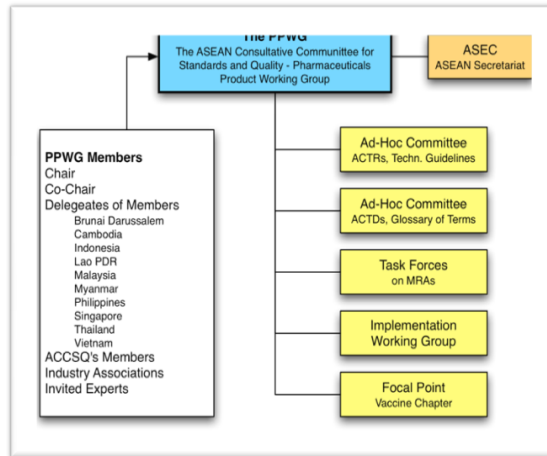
The PPWG
The ASEAN Consultative Communittee for Standards and Quality - Pharmaceuticals Product Working Group

ASEC
ASEAN Secretariat

PPWG Members
Chair
Co-Chair
Delegeates of Members
Brunai Darussalem
Cambodia
Indonesia
Lao PDR
Malaysia
Myanmar
Philippines
Singapore
Thailand
Vietnam
ACCSQ's Members
Industry Associations
Invited Experts

Ad-Hoc Committee
ACTRs, Techn. Guidelines

Ad-Hoc Committee
ACTDs, Glossary of Terms

Task Forces
on MRAs

Implementation
Working Group

Focal Point
Vaccine Chapter